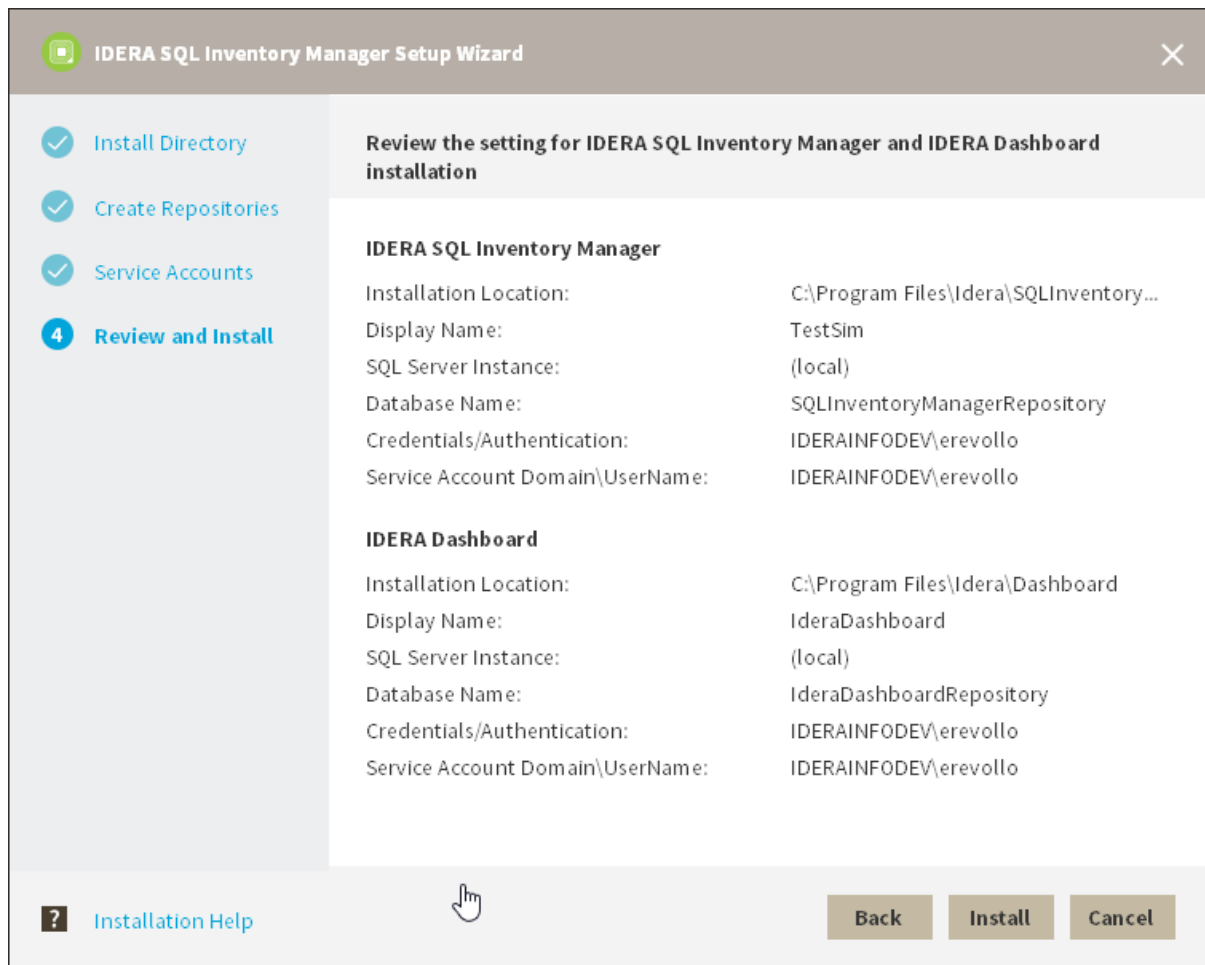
IDERA SQL Inventory Manager Setup Wizard

Install Directory
Create Repositories
Service Accounts
4 Review and Install

Review the setting for IDERA SQL Inventory Manager and IDERA Dashboard installation

IDERA SQL Inventory Manager

| | |
|---|---|
| Installation Location: | C:\Program Files\Idera\SQLInventory... |
| Display Name: | TestSim |
| SQL Server Instance: | (local) |
| Database Name: | SQLInventoryManagerRepository |
| Credentials/Authentication: | IDERAINFODEV\erevollo |
| Service Account Domain\UserName: | IDERAINFODEV\erevollo |

IDERA Dashboard

| | |
|---|---|
| Installation Location: | C:\Program Files\Idera\Dashboard |
| Display Name: | IderaDashboard |
| SQL Server Instance: | (local) |
| Database Name: | IderaDashboardRepository |
| Credentials/Authentication: | IDERAINFODEV\erevollo |
| Service Account Domain\UserName: | IDERAINFODEV\erevollo |

? Installation Help

Back Install Cancel